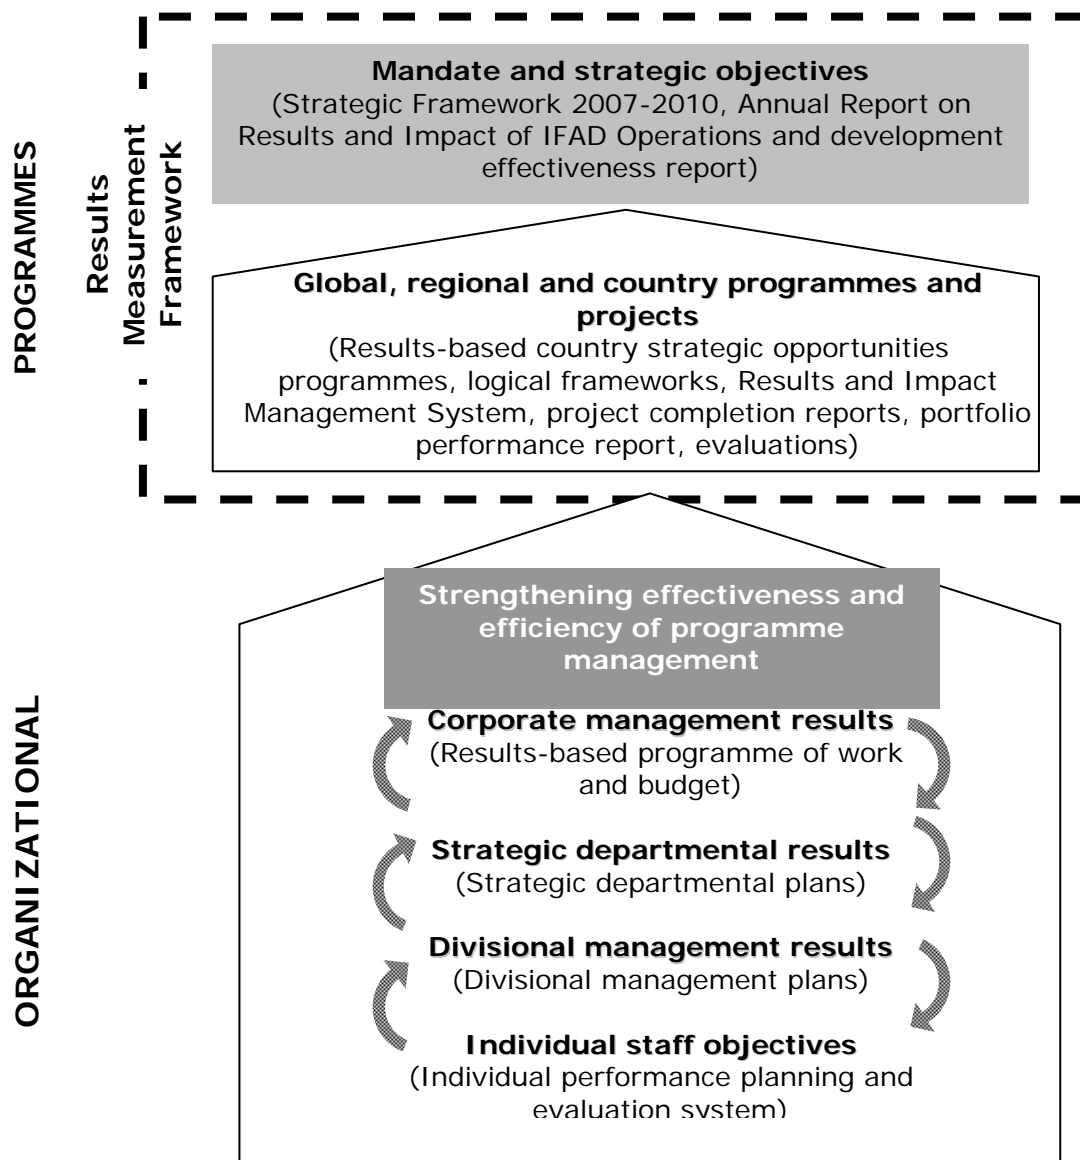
PROGRAMMES

Results Measurement Framework

**Mandate and strategic objectives**
(Strategic Framework 2007-2010, Annual Report on Results and Impact of IFAD Operations and development effectiveness report)

**Global, regional and country programmes and projects**
(Results-based country strategic opportunities programmes, logical frameworks, Results and Impact Management System, project completion reports, portfolio performance report, evaluations)

ORGANIZATIONAL

**Strengthening effectiveness and efficiency of programme management**

**Corporate management results**
(Results-based programme of work and budget)

**Strategic departmental results**
(Strategic departmental plans)

**Divisional management results**
(Divisional management plans)

**Individual staff objectives**
(Individual performance planning and evaluation system)